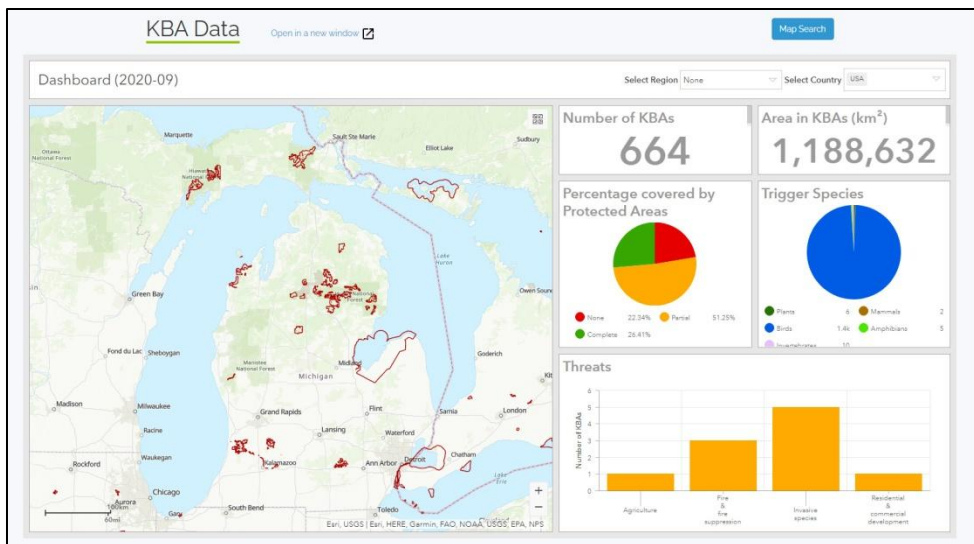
KBA Data

Open in a new window

Map Search

Dashboard (2020-09)

Select Region None

Select Country USA

Marquette
Sault Ste Marie
Sudbury
Elliot Lake
Ottawa National Forest
Hiawatha National Forest
Lake Huron
Green Bay
Owen Sound
Fond du Lac
Sheboygan
Manistee National Forest
Midland
Goderich
Michigan
Madison
Milwaukee
Grand Rapids
Flint
Sarnia
London
Racine
Lansing
Waterford
Waukegan
Chatham
Rockford
Kalamazoo
Ann Arbor
Detroit
Chicago
Aurora
South Bend
Toledo
Gary
100km
60mi
Esri, USGS | Esri, HERE, Garmin, FAO, NOAA, USGS, EPA, NPS

Number of KBAs
664

Area in KBAs (km$^2$)
1,188,632

Percentage covered by Protected Areas

None 22.34%
Partial 51.25%
Complete 26.41%

Trigger Species

Plants 6
Mammals 2
Birds 1.4k
Amphibians 5
Invertebrates 10

Threats

Number of KBAs
0
1
2
3
4
5
6

Agriculture
Fire & fire suppression
Invasive species
Residential & commercial development